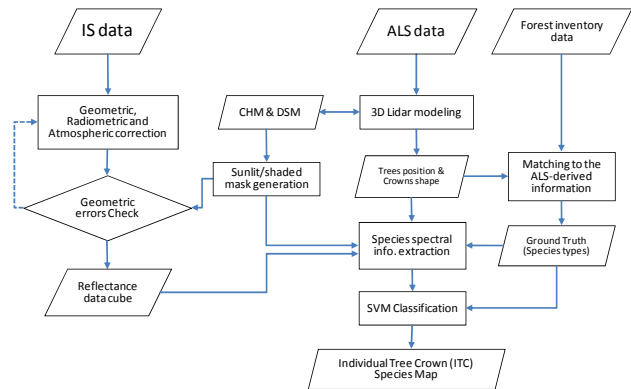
IS data

ALS data

Forest inventory data

Geometric, Radiometric and Atmospheric correction

CHM & DSM

3D Lidar modeling

Sunlit/shaded mask generation

Geometric errors Check

Trees position & Crowns shape

Matching to the ALS-derived information

Species spectral info. extraction

Ground Truth (Species types)

Reflectance data cube

SVM Classification

Individual Tree Crown (ITC) Species Map